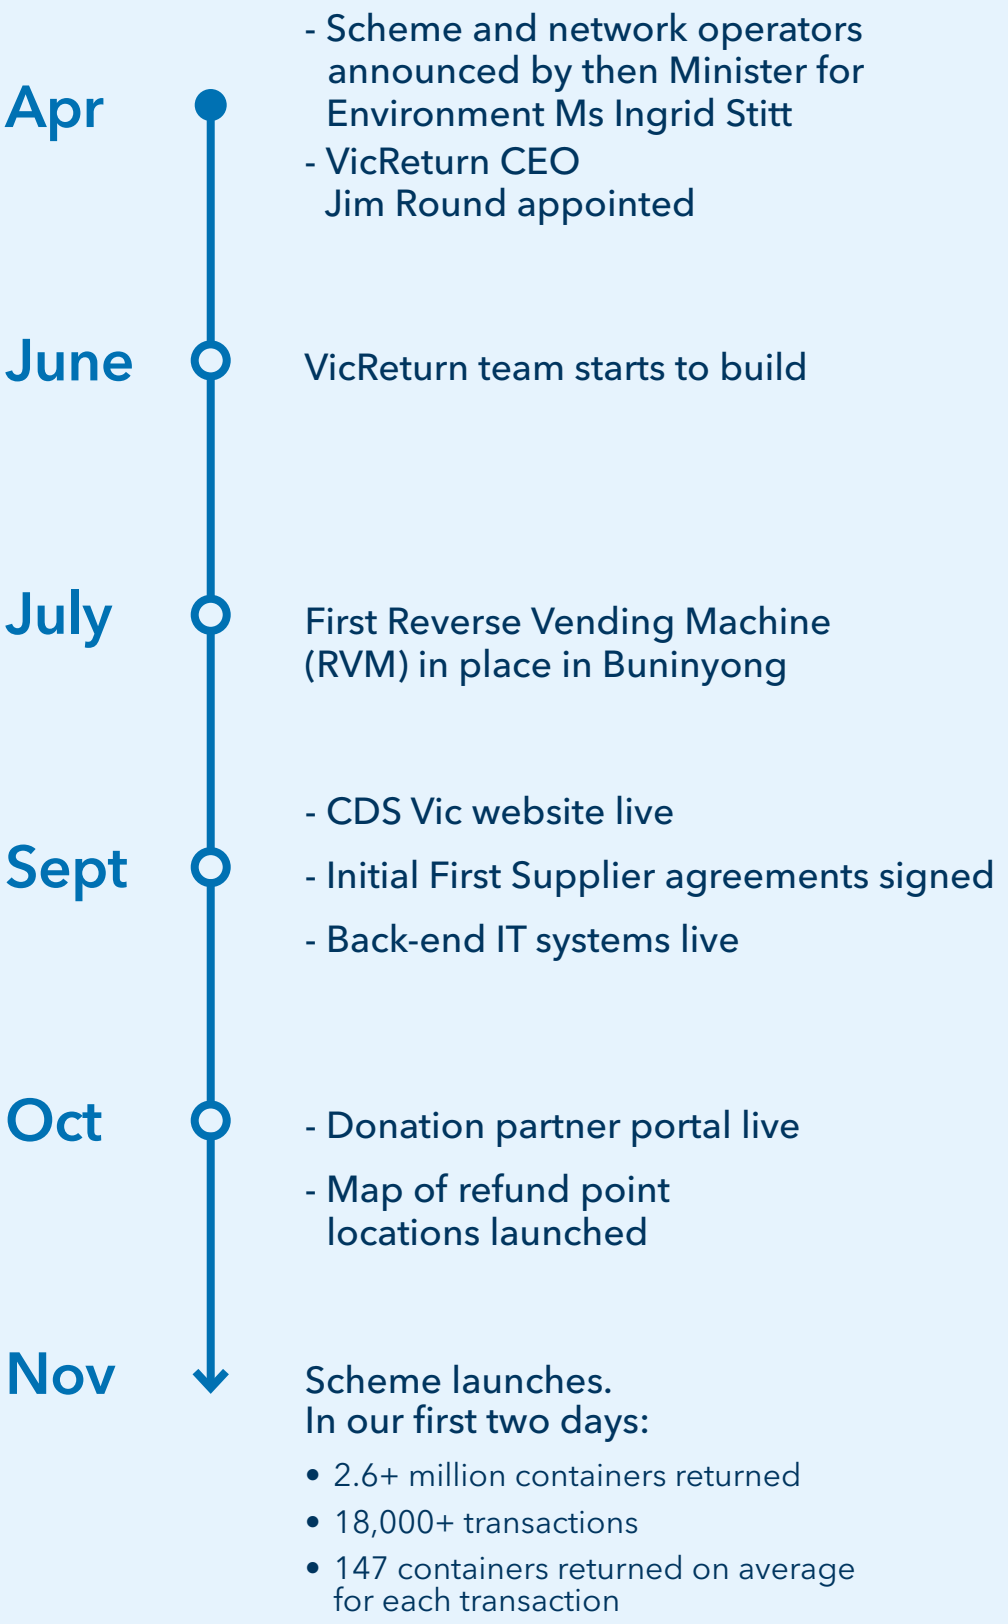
Apr

- Scheme and network operators announced by then Minister for Environment Ms Ingrid Stitt
- VicReturn CEO Jim Round appointed

June

VicReturn team starts to build

July

First Reverse Vending Machine (RVM) in place in Buninyong

Sept

- CDS Vic website live
- Initial First Supplier agreements signed
- Back-end IT systems live

Oct

- Donation partner portal live
- Map of refund point locations launched

Nov

Scheme launches.
In our first two days:

• 2.6+ million containers returned
• 18,000+ transactions
• 147 containers returned on average for each transaction